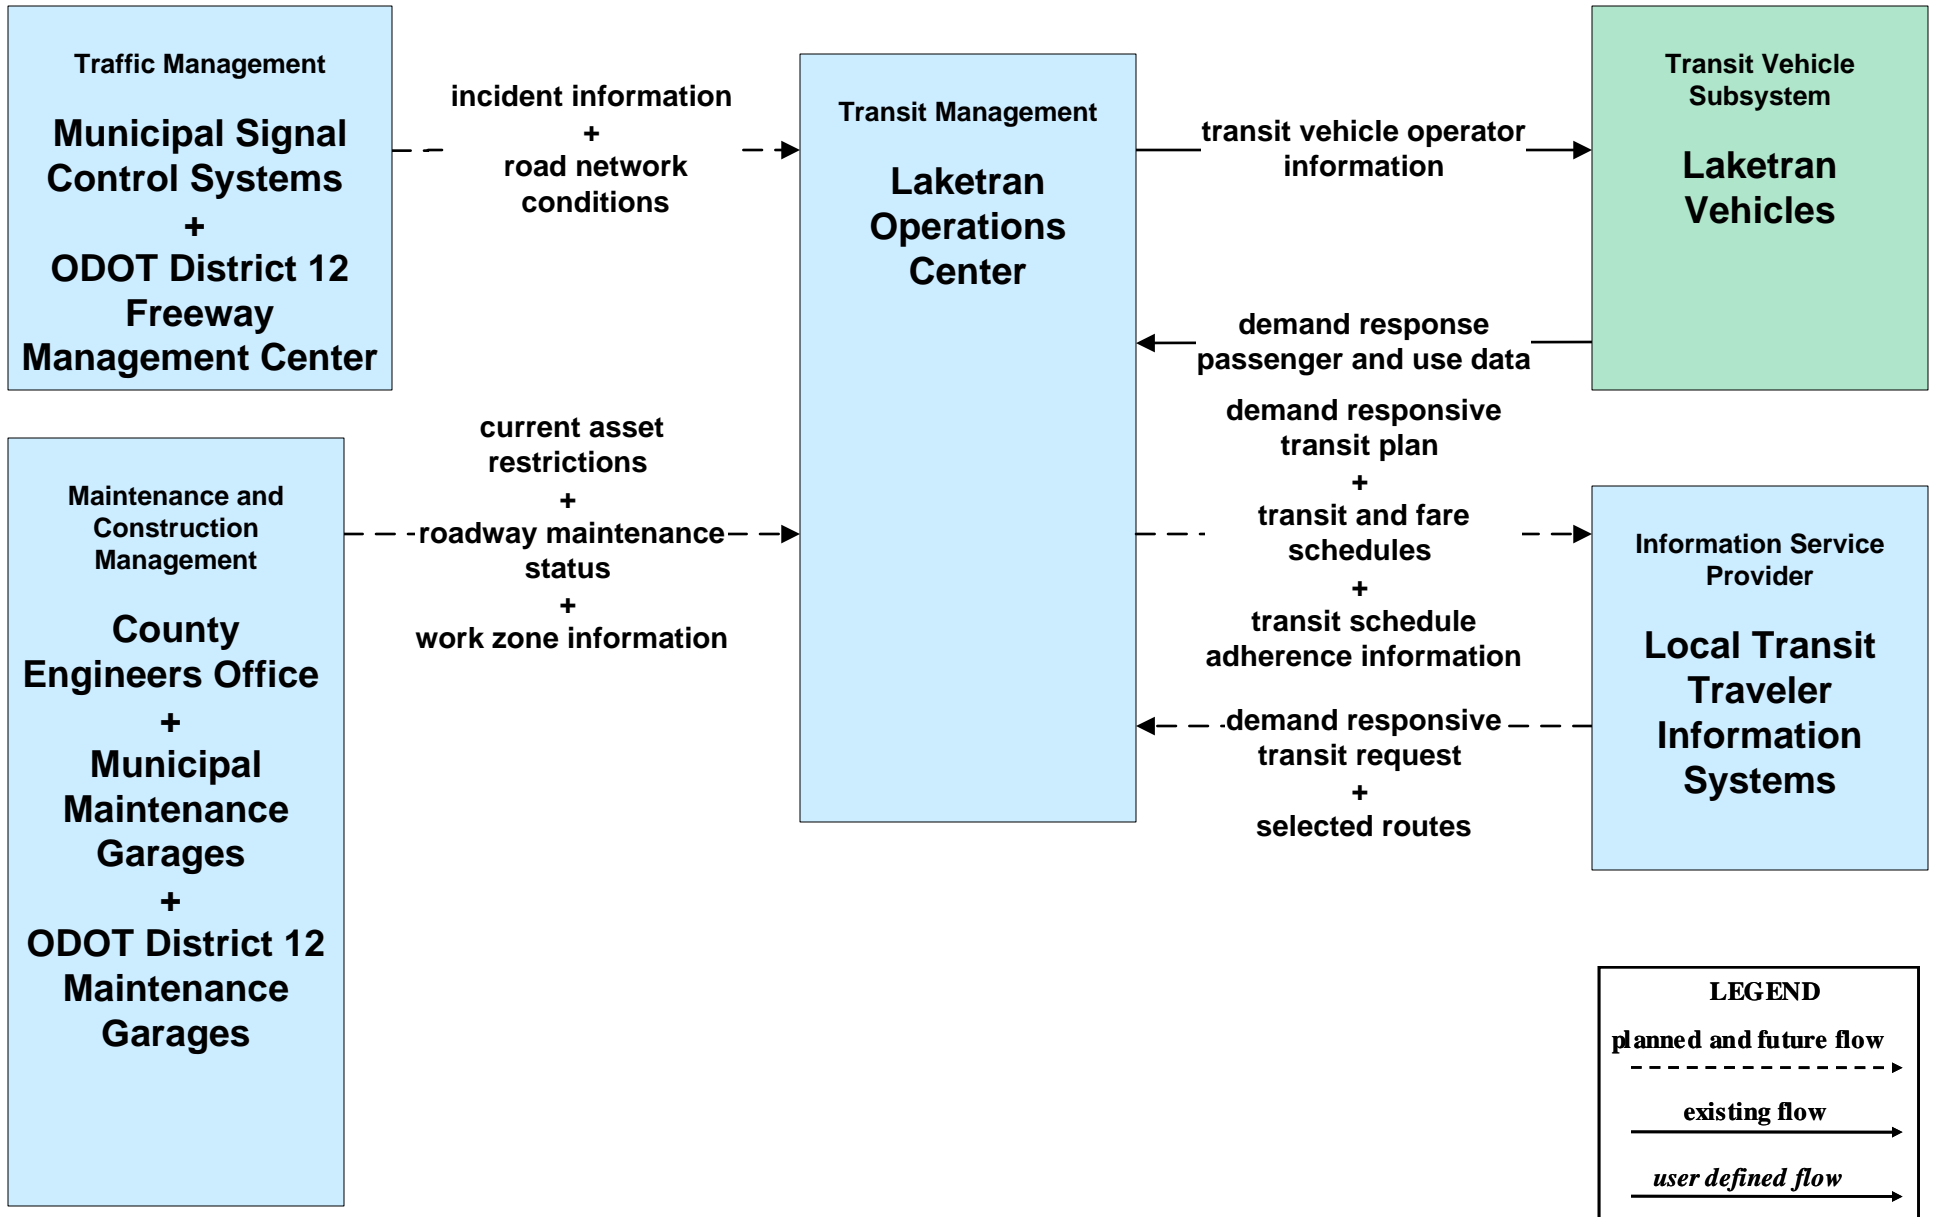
Traffic Management

Municipal Signal Control Systems
+
ODOT District 12 Freeway Management Center

incident information
+
road network conditions

Transit Management

Laketran Operations Center

transit vehicle operator information

Transit Vehicle Subsystem

Laketran Vehicles

demand response passenger and use data

Maintenance and Construction Management

County Engineers Office
+
Municipal Maintenance Garages
+
ODOT District 12 Maintenance Garages

current asset restrictions
+
roadway maintenance status
+
work zone information

demand responsive transit plan
+
transit and fare schedules
+
transit schedule adherence information

Information Service Provider

Local Transit Traveler Information Systems

demand responsive transit request
+
selected routes

LEGEND
planned and future flow
existing flow
user defined flow